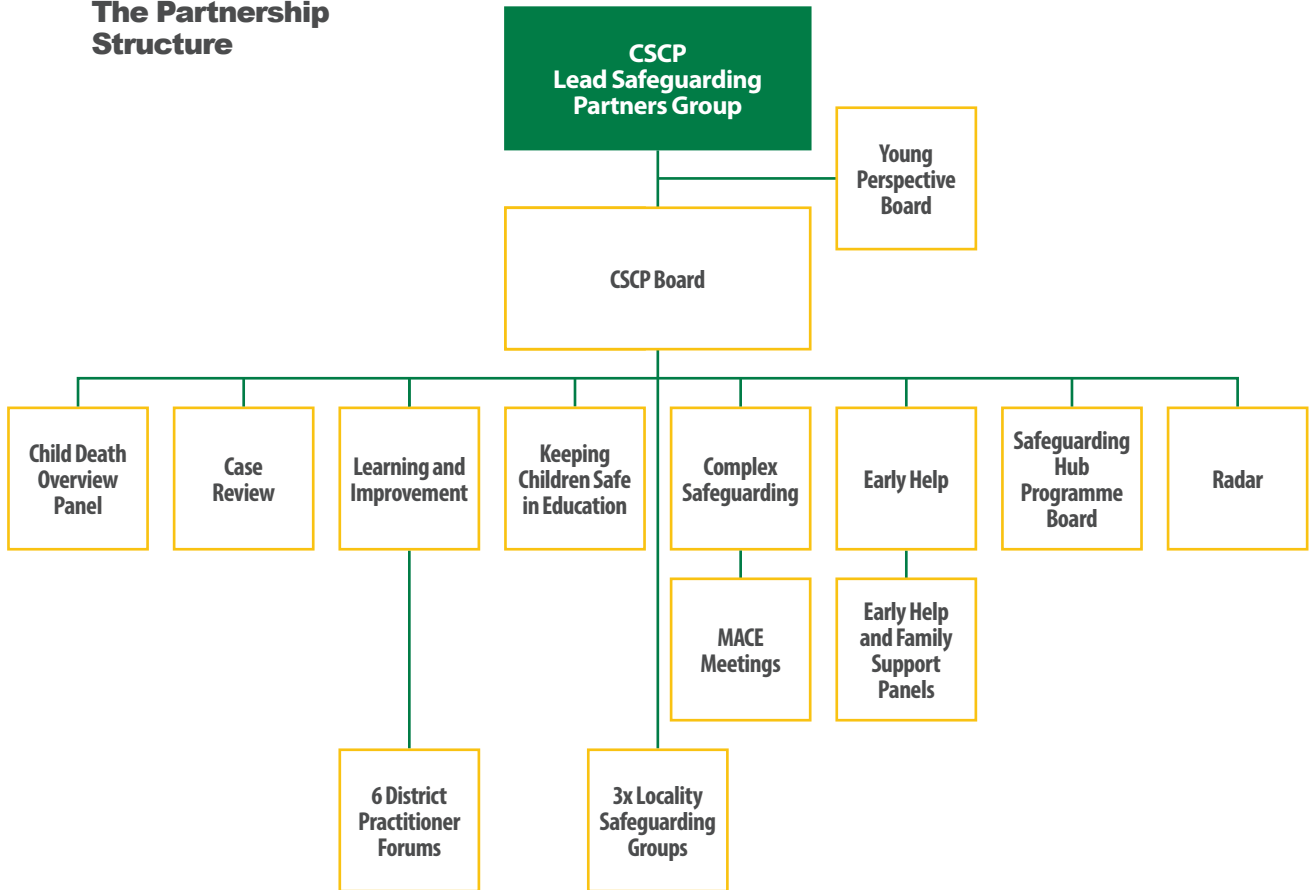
The Partnership Structure

CSCP
Lead Safeguarding Partners Group

Young Perspective Board

CSCP Board

Child Death Overview Panel

Case Review

Learning and Improvement

Keeping Children Safe in Education

Complex Safeguarding

Early Help

Safeguarding Hub Programme Board

Radar

MACE Meetings

Early Help and Family Support Panels

6 District Practitioner Forums

3x Locality Safeguarding Groups